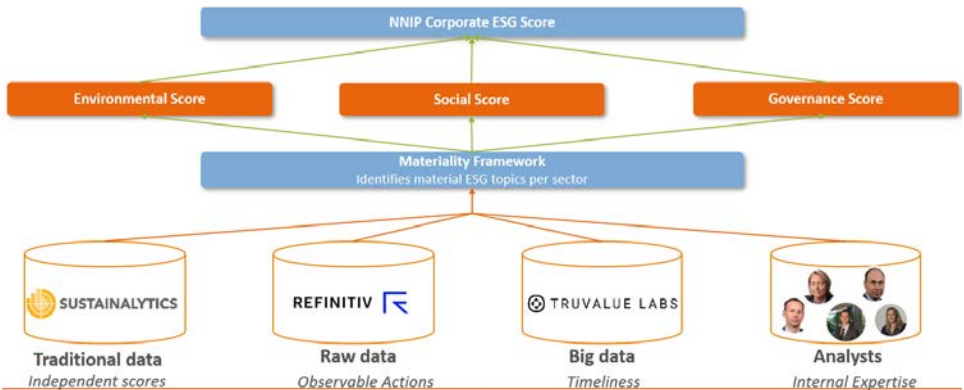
NNIP Corporate ESG Score

Environmental Score

Social Score

Governance Score

Materiality Framework
Identifies material ESG topics per sector

SUSTAINALYTICS

Traditional data
Independent scores

REFINITIV

Raw data
Observable Actions

TRUVALUE LABS

Big data
Timeliness

Analysts
Internal Expertise